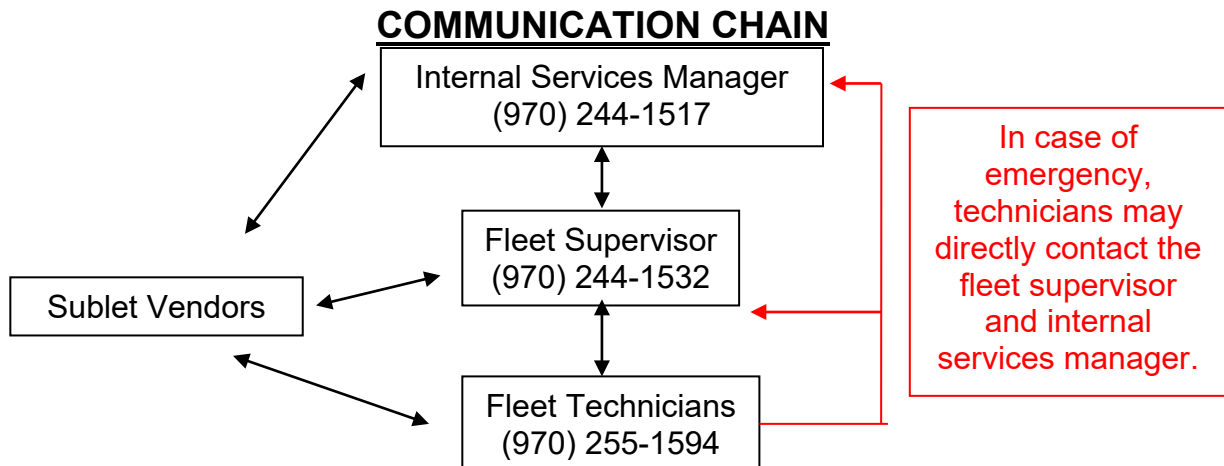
COMMUNICATION CHAIN

Internal Services Manager
(970) 244-1517

Fleet Supervisor
(970) 244-1532

Sublet Vendors

Fleet Technicians
(970) 255-1594

In case of emergency, technicians may directly contact the fleet supervisor and internal services manager.